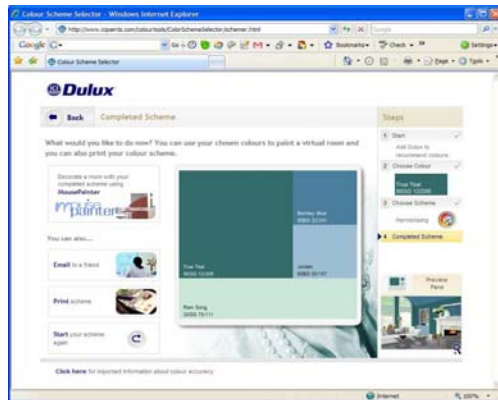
Colour Scheme Selector - Windows Internet Explorer

http://www.dulux.co.uk/colourtools/ColorSchemeSelector/scheme.html

Google

Bookmarks

Check

Settings

Colour Scheme Selector

Page

Tools

Dulux

Back

Completed Scheme

Steps

What would you like to do now? You can use your chosen colours to paint a virtual room and you can also print your colour scheme.

Decorate a room with your completed scheme using MousePainter

mousepainter

You can also...

Email to a friend

Print scheme

Start your scheme again

True Teal

Smokey Blue

Jordan

Rain Song

1 Start

Add Dulux to recommend colours

2 Choose Colour

True Teal

3 Choose Scheme

Harmonising

4 Completed Scheme

Preview Panel

Click here for important information about colour accuracy

Internet

100%